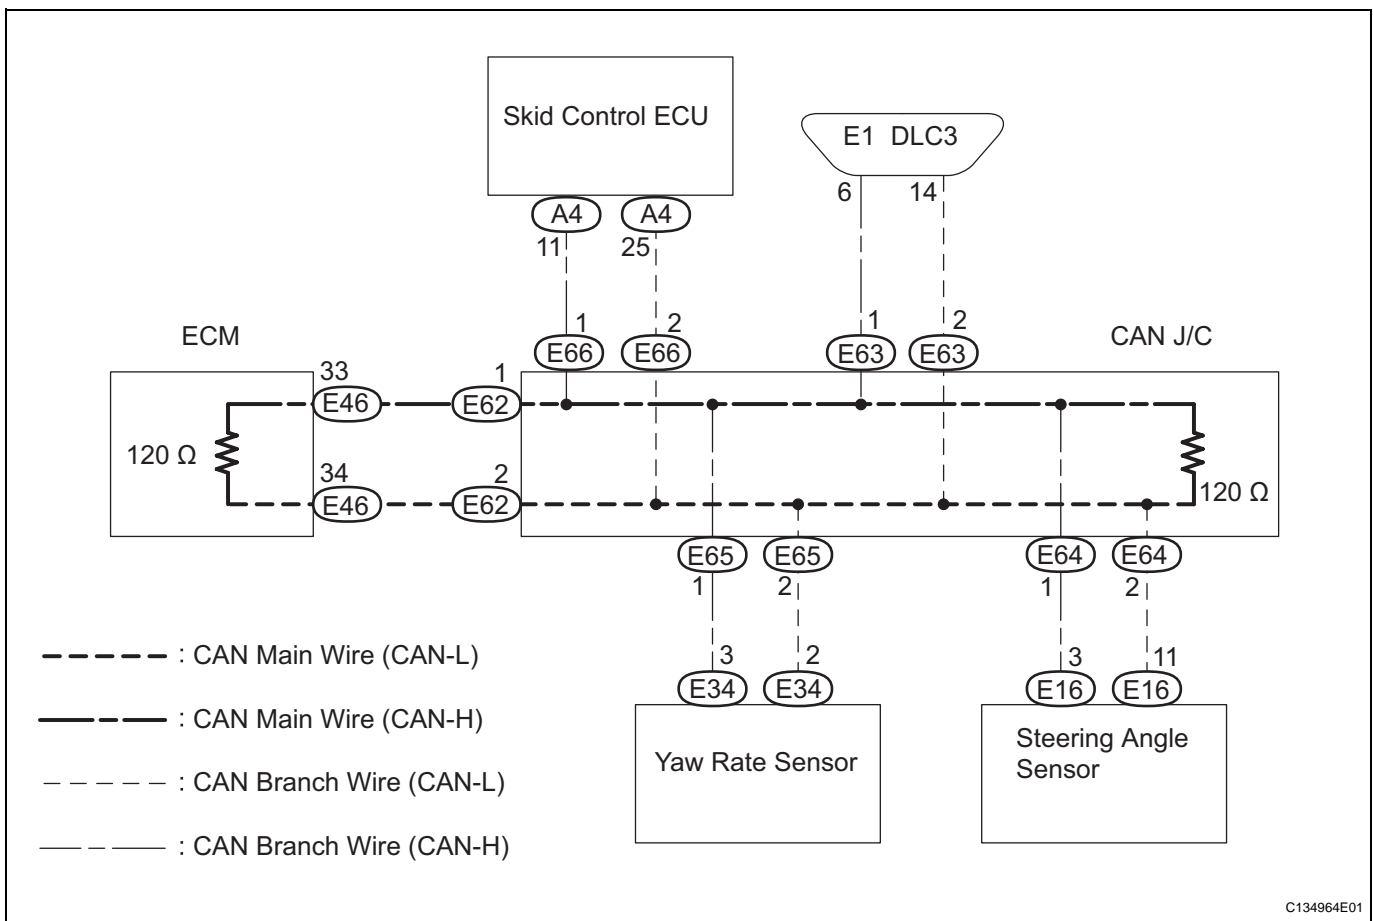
Skid Control ECU

E1 DLC3

A4 A4
11 25

6 14

1 2
E66 E66

1 2
E63 E63

ECM

CAN J/C

33
E46
1
E62

120 Ω

34
E46
2
E62

120 Ω

E65 E65
1 2

E64 E64
1 2

3 2
E34 E34

3 11
E16 E16

: CAN Main Wire (CAN-L)

: CAN Main Wire (CAN-H)

: CAN Branch Wire (CAN-L)

: CAN Branch Wire (CAN-H)

Yaw Rate Sensor

Steering Angle Sensor

C134964E01